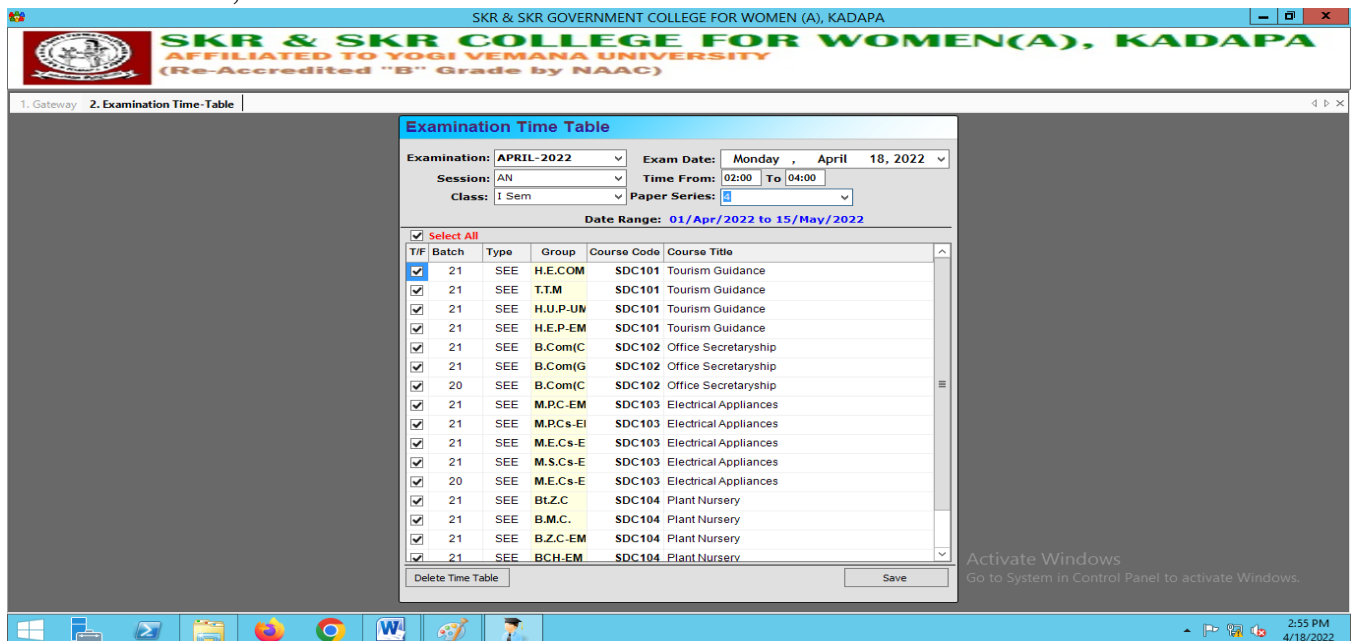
SKR & SKR GOVERNMENT COLLEGE FOR WOMEN (A), KADAPA

SKR & SKR COLLEGE FOR WOMEN(A), KADAPA
AFFILIATED TO YOGI VEMANA UNIVERSITY
(Re-Accredited "B" Grade by NAAC)

1. Gateway 2. Examination Time-Table

Examination Time Table

Examination: APRIL-2022
Exam Date: Monday , April 18, 2022
Session: AN
Time From: 02:00 To 04:00
Class: I Sem
Paper Series: 4
Date Range: 01/Apr/2022 to 15/May/2022

Select All

| T/F | Batch | Type | Group | Course Code | Course Title |
|---|---|---|---|---|---|
| ☑ | 21 | SEE | H.E.COM | SDC101 | Tourism Guidance |
| ☑ | 21 | SEE | T.T.M | SDC101 | Tourism Guidance |
| ☑ | 21 | SEE | H.U.P-UM | SDC101 | Tourism Guidance |
| ☑ | 21 | SEE | H.E.P-EM | SDC101 | Tourism Guidance |
| ☑ | 21 | SEE | B.Com(C | SDC102 | Office Secretaryship |
| ☑ | 21 | SEE | B.Com(G | SDC102 | Office Secretaryship |
| ☑ | 20 | SEE | B.Com(C | SDC102 | Office Secretaryship |
| ☑ | 21 | SEE | M.P.C-EM | SDC103 | Electrical Appliances |
| ☑ | 21 | SEE | M.P.Cs-El | SDC103 | Electrical Appliances |
| ☑ | 21 | SEE | M.E.Cs-E | SDC103 | Electrical Appliances |
| ☑ | 21 | SEE | M.S.Cs-E | SDC103 | Electrical Appliances |
| ☑ | 20 | SEE | M.E.Cs-E | SDC103 | Electrical Appliances |
| ☑ | 21 | SEE | Bt.Z.C | SDC104 | Plant Nursery |
| ☑ | 21 | SEE | B.M.C. | SDC104 | Plant Nursery |
| ☑ | 21 | SEE | B.Z.C-EM | SDC104 | Plant Nursery |
| ☑ | 21 | SEE | BCH-EM | SDC104 | Plant Nursery |

Delete Time Table
Save

Activate Windows
Go to System in Control Panel to activate Windows.

2:55 PM
4/18/2022